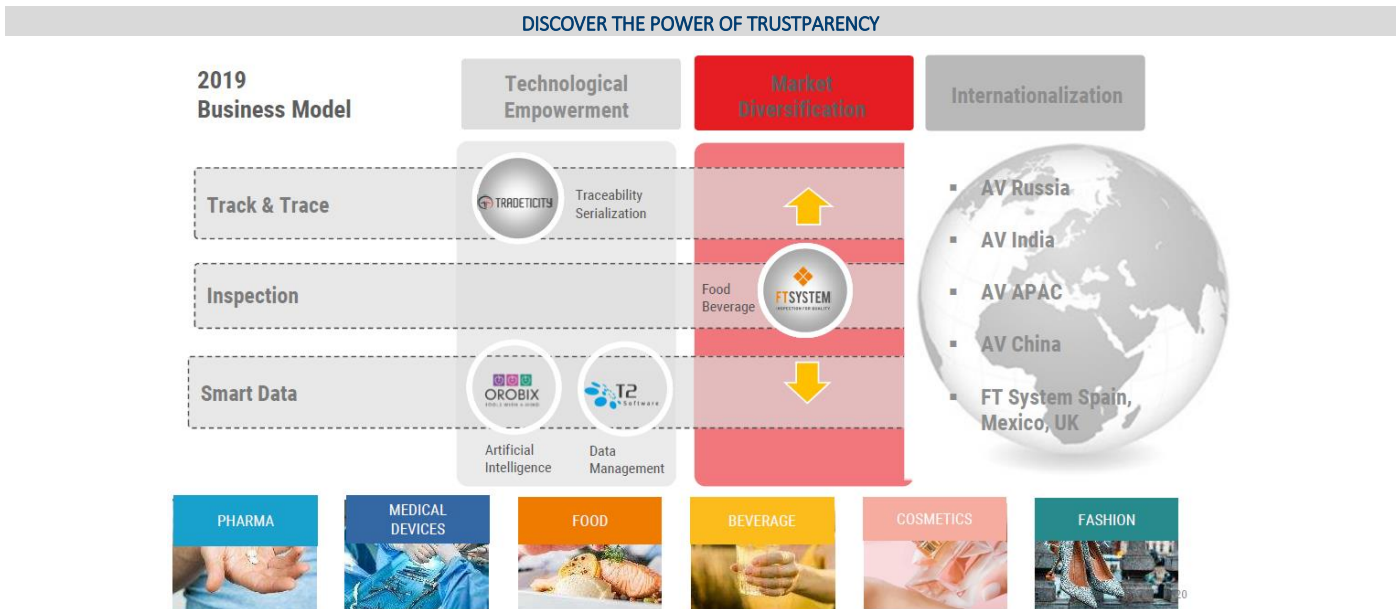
DISCOVER THE POWER OF TRUSTPARENCY

2019
Business Model

Technological Empowerment

Market Diversification

Internationalization

Track & Trace

TRADETICITY

Traceability
Serialization

Inspection

Food
Beverage

FTSYSTEM

Smart Data

OROBIX

T2 Software

Artificial Intelligence

Data Management

AV Russia

AV India

AV APAC

AV China

FT System Spain, Mexico, UK

PHARMA

MEDICAL DEVICES

FOOD

BEVERAGE

COSMETICS

FASHION

20